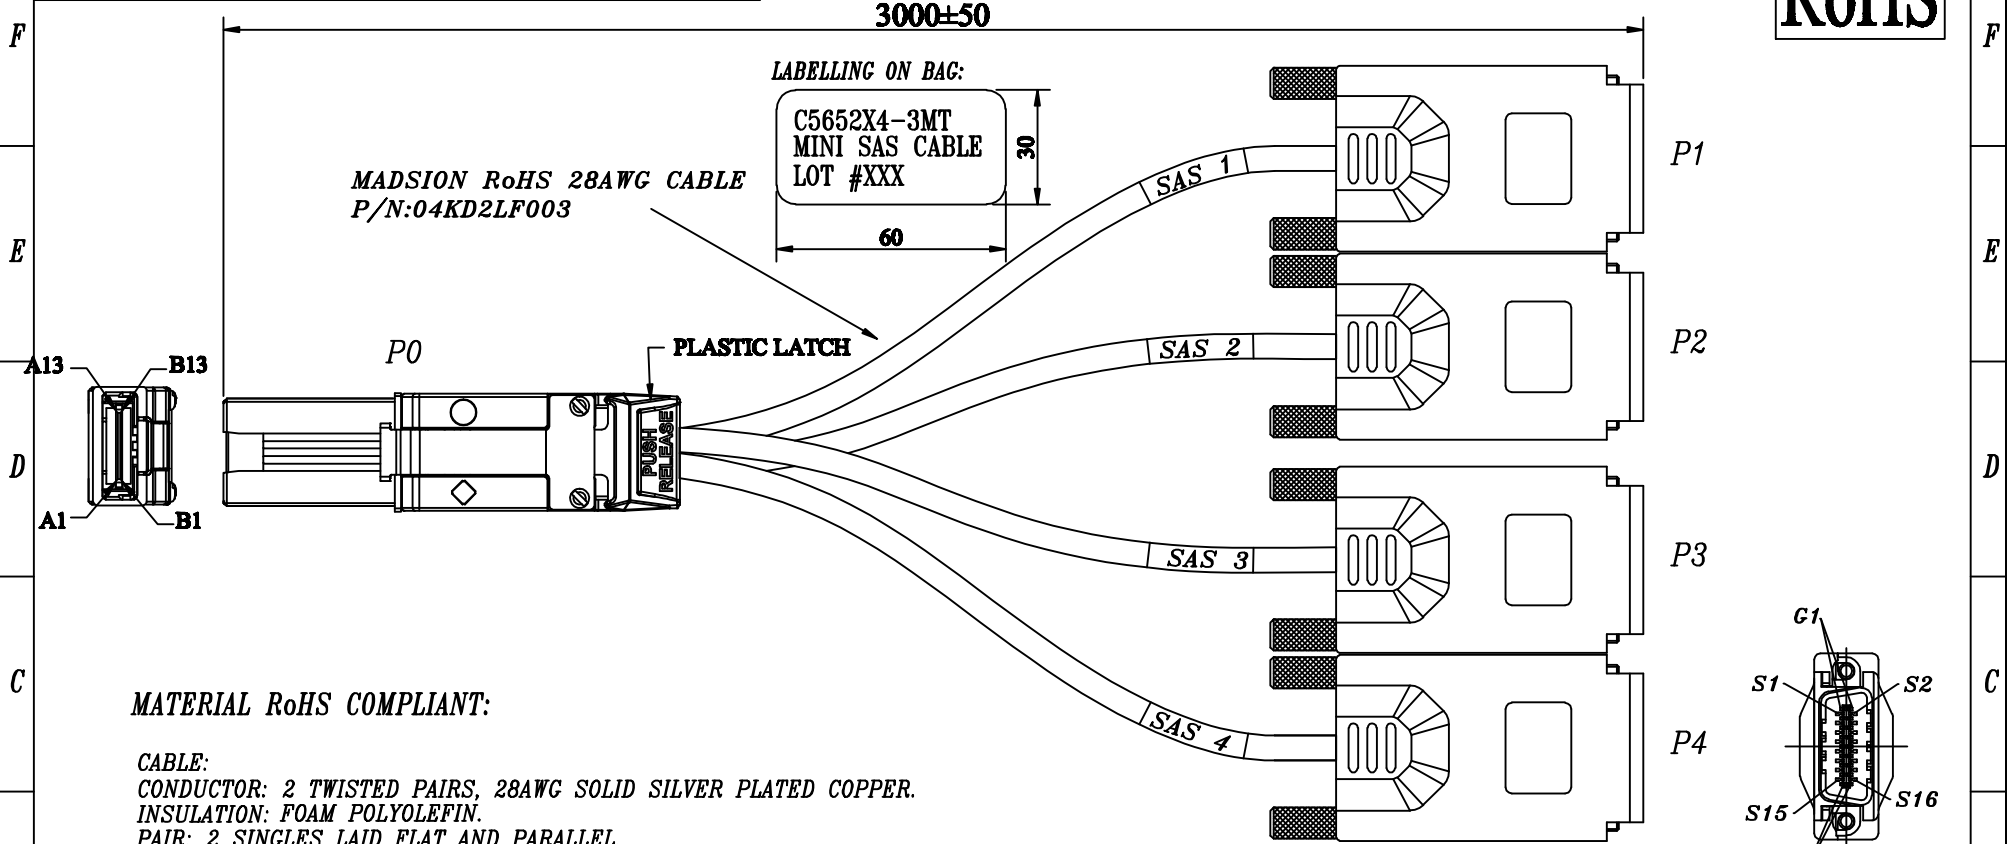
F
E
D
C
3000±50
RoHS
LABELLING ON BAG:
C5652X4-3MT
MINI SAS CABLE
LOT #XXX
30
60
MADSION RoHS 28AWG CABLE
P/N:04KD2LF003
SAS 1
SAS 2
SAS 3
SAS 4
P1
P2
P3
P4
P0
PLASTIC LATCH
PUSH
RELEASE
A13
B13
A1
B1
G1
S1
S2
S15
S16
MATERIAL RoHS COMPLIANT:
CABLE:
CONDUCTOR: 2 TWISTED PAIRS, 28AWG SOLID SILVER PLATED COPPER.
INSULATION: FOAM POLYOLEFIN.
PAIR: 2 SINGLES LAID FLAT AND PARALLEL.